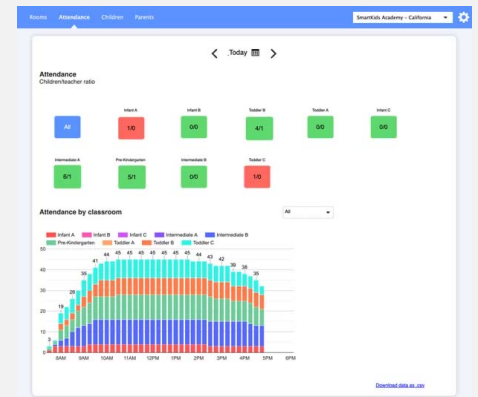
Rooms Attendance Children Parents

SmartKids Academy - California

< Today >

Attendance
Children/teacher ratio

All

Infant A
1/0

Infant B
0/0

Toddler B
4/1

Toddler A
0/0

Infant C
0/0

Intermediate A
6/1

Pre-Kintergarten
5/1

Intermediate B
0/0

Toddler C
1/0

Attendance by classroom

All

Infant A Infant B Infant C Intermediate A Intermediate B Pre-Kintergarten Toddler A Toddler B Toddler C

50
40
30
20
10
0

5 8 19 26 34 41 44 45 45 45 45 45 45 45 45 45 44 42 43 39 36 35 29

8AM 9AM 10AM 11AM 12PM 1PM 2PM 3PM 4PM 5PM 6PM

Download data as .csv